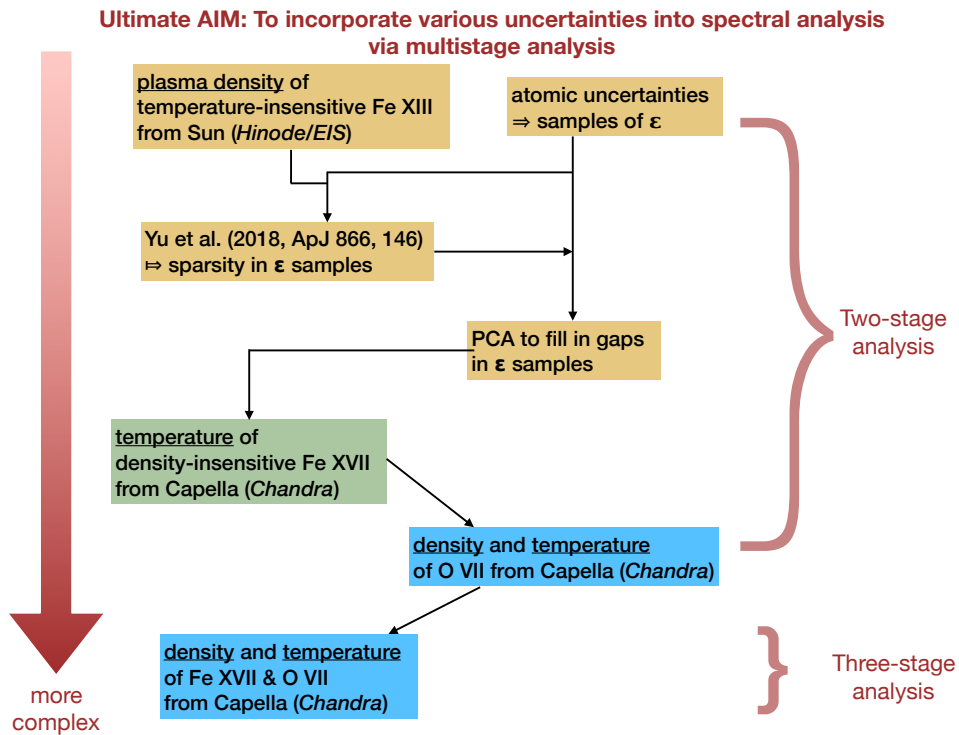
Ultimate AIM: To incorporate various uncertainties into spectral analysis via multistage analysis

plasma density of temperature-insensitive Fe XIII from Sun (*Hinode/EIS*)

atomic uncertainties ⇒ samples of ε

Yu et al. (2018, ApJ 866, 146) ⤇ sparsity in ε samples

PCA to fill in gaps in ε samples

Two-stage analysis

temperature of density-insensitive Fe XVII from Capella (*Chandra*)

density and temperature of O VII from Capella (*Chandra*)

density and temperature of Fe XVII & O VII from Capella (*Chandra*)

Three-stage analysis

more complex